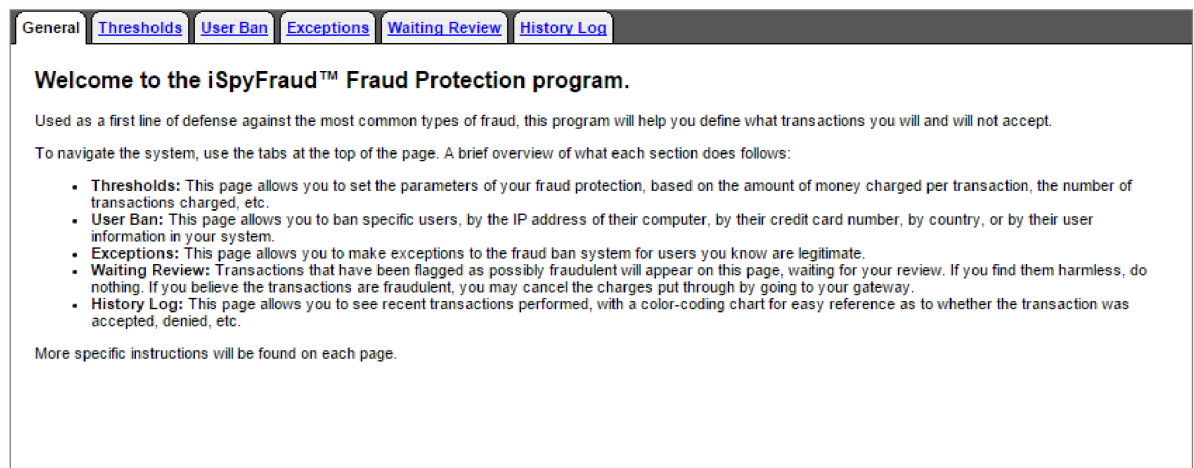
General | Thresholds | User Ban | Exceptions | Waiting Review | History Log

Welcome to the iSpyFraud™ Fraud Protection program.

Used as a first line of defense against the most common types of fraud, this program will help you define what transactions you will and will not accept.

To navigate the system, use the tabs at the top of the page. A brief overview of what each section does follows:

- **Thresholds:** This page allows you to set the parameters of your fraud protection, based on the amount of money charged per transaction, the number of transactions charged, etc.
- **User Ban:** This page allows you to ban specific users, by the IP address of their computer, by their credit card number, by country, or by their user information in your system.
- **Exceptions:** This page allows you to make exceptions to the fraud ban system for users you know are legitimate.
- **Waiting Review:** Transactions that have been flagged as possibly fraudulent will appear on this page, waiting for your review. If you find them harmless, do nothing. If you believe the transactions are fraudulent, you may cancel the charges put through by going to your gateway.
- **History Log:** This page allows you to see recent transactions performed, with a color-coding chart for easy reference as to whether the transaction was accepted, denied, etc.

More specific instructions will be found on each page.